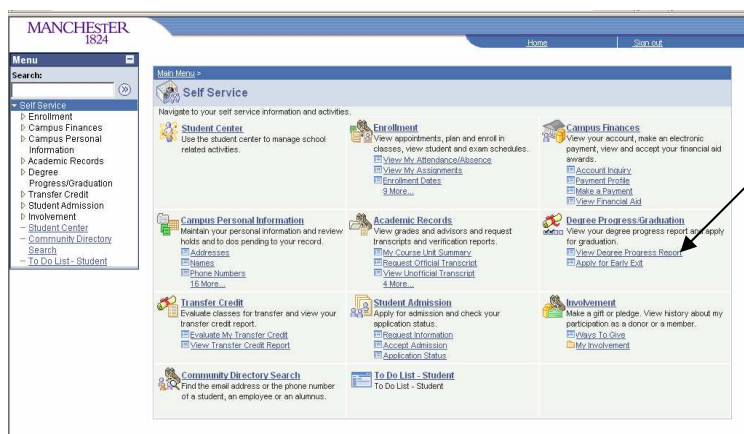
MANCHESTER
1824

Home
Sign out

Menu
Search:

Self Service
Enrollment
Campus Finances
Campus Personal Information
Academic Records
Degree Progress/Graduation
Transfer Credit
Student Admission
Involvement
– Student Center
– Community Directory Search
– To Do List - Student

Main Menu >
Self Service
Navigate to your self service information and activities.

Student Center
Use the student center to manage school related activities.

Enrollment
View appointments, plan and enroll in classes, view student and exam schedules.
View My Attendance/Absence
View My Assignments
Enrollment Dates
9 More...

Campus Finances
View your account, make an electronic payment, view and accept your financial aid awards.
Account Inquiry
Payment Profile
Make a Payment
View Financial Aid

Campus Personal Information
Maintain your personal information and review holds and to dos pending to your record.
Addresses
Names
Phone Numbers
16 More...

Academic Records
View grades and advisors and request transcripts and verification reports.
My Course Unit Summary
Request Official Transcript
View Unofficial Transcript
4 More...

Degree Progress/Graduation
View your degree progress report and apply for graduation.
View Degree Progress Report
Apply for Early Exit

Transfer Credit
Evaluate classes for transfer and view your transfer credit report.
Evaluate My Transfer Credit
View Transfer Credit Report

Student Admission
Apply for admission and check your application status.
Request Information
Accept Admission
Application Status

Involvement
Make a gift or pledge. View history about my participation as a donor or a member.
Ways To Give
My Involvement

Community Directory Search
Find the email address or the phone number of a student, an employee or an alumnus.

To Do List - Student
To Do List - Student